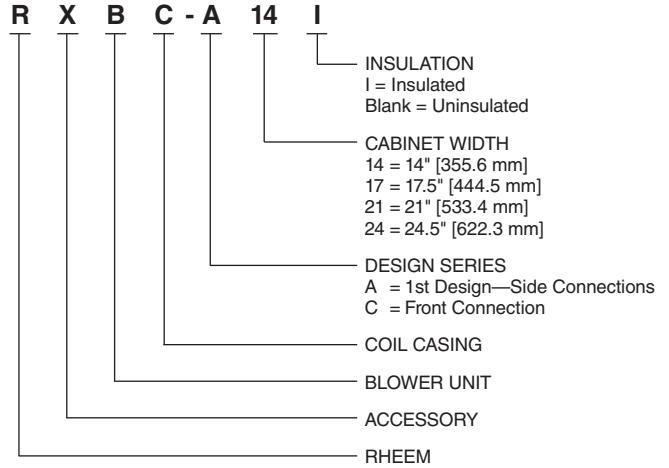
R X B C - A 14 I

INSULATION
I = Insulated
Blank = Uninsulated

CABINET WIDTH
14 = 14" [355.6 mm]
17 = 17.5" [444.5 mm]
21 = 21" [533.4 mm]
24 = 24.5" [622.3 mm]

DESIGN SERIES
A = 1st Design—Side Connections
C = Front Connection

COIL CASING

BLOWER UNIT

ACCESSORY

RHEEM